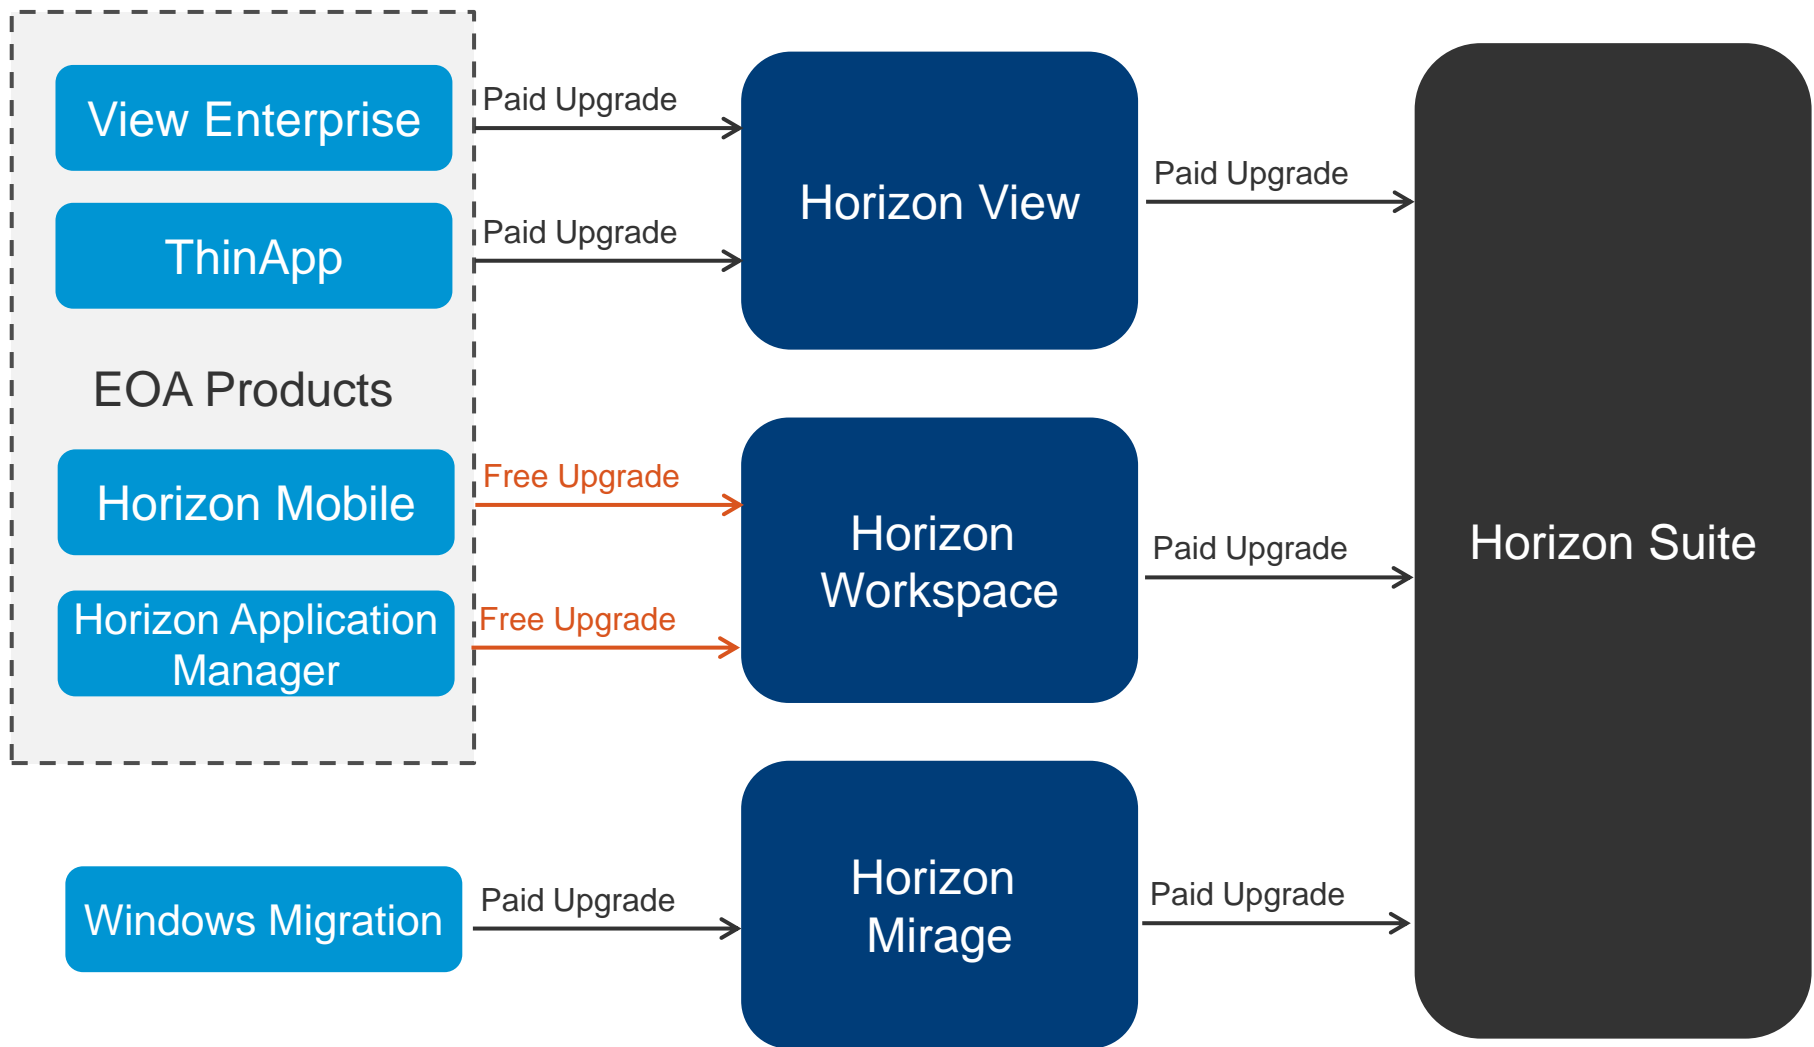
View Enterprise

ThinApp

EOA Products

Horizon Mobile

Horizon Application Manager

Paid Upgrade

Paid Upgrade

Free Upgrade

Free Upgrade

Horizon View

Horizon Workspace

Paid Upgrade

Paid Upgrade

Horizon Suite

Windows Migration

Paid Upgrade

Horizon Mirage

Paid Upgrade